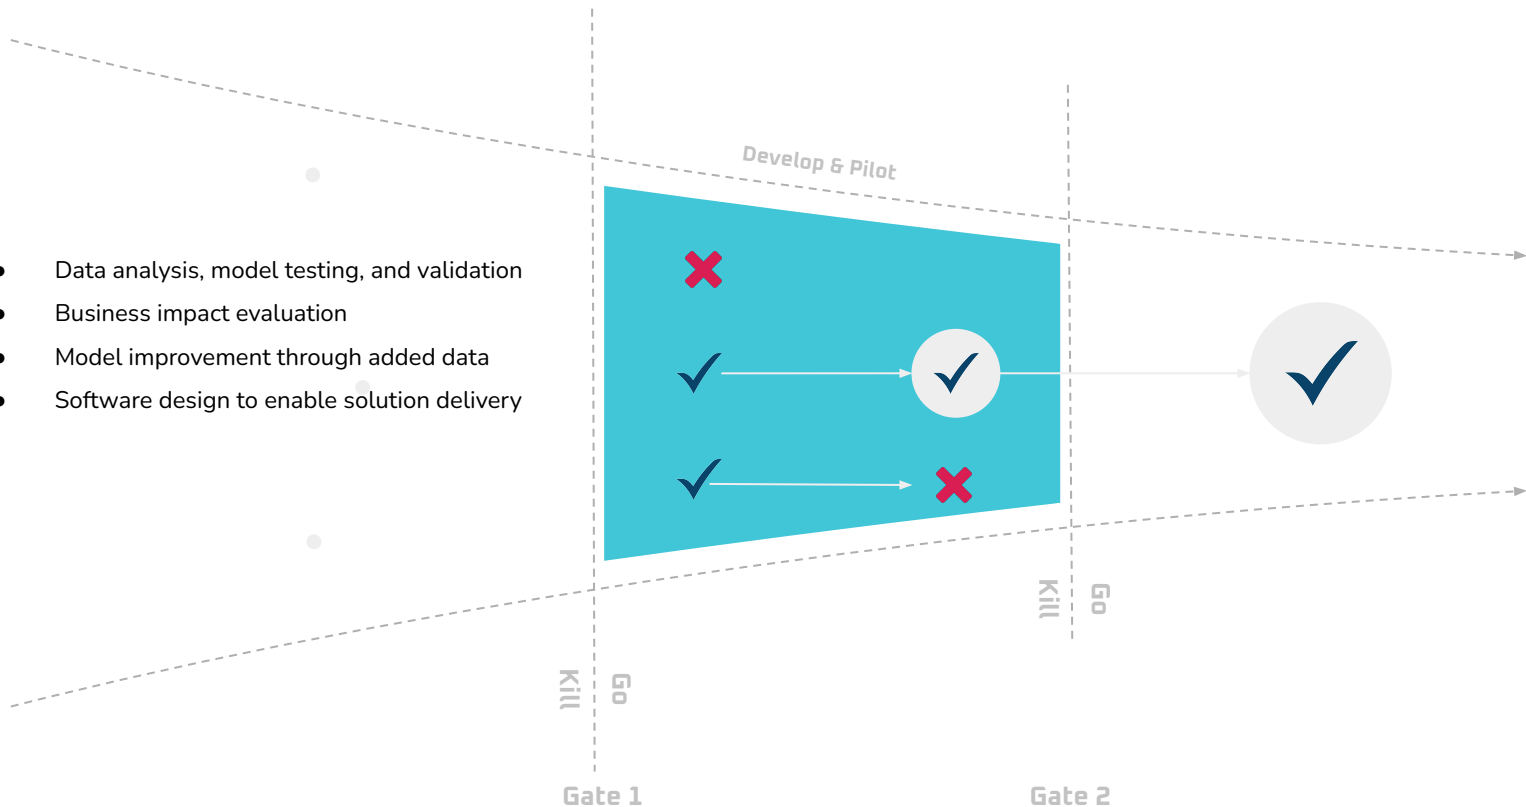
Develop & Pilot

- Data analysis, model testing, and validation
- Business impact evaluation
- Model improvement through added data
- Software design to enable solution delivery

Kill Go

Kill Go

Gate 1

Gate 2